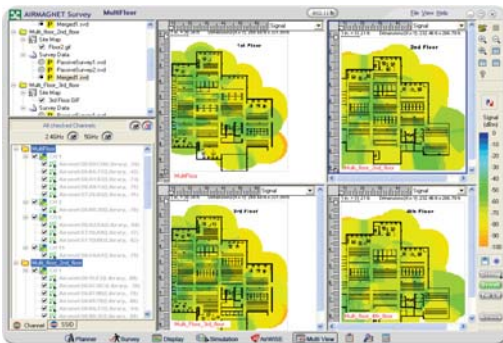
AIRMAGNET Survey MultiFloor

File View Help

Merged1.svd
Multi_floor_2nd_floor
Site Map
Floor2.gif
Survey Data
PassiveSurvey1.svd
PassiveSurvey2.svd
Merged1.svd
Multi_floor_3rd_floor
Site Map
3rd Floor.DIF
Survey Data

All checked Channels
2.4GHz 5GHz

MultiFloor
Multi_floor_3rd_floor

Channel SSID

Signal
1st Floor
MultiFloor

Signal
2nd Floor
Multi_floor_2nd_floor

Signal
3rd Floor
Multi_Floor_3rd_floor

Signal
4th Floor
Multi_floor_4th_floor

Signal (dBm)
-10
-20
-30
-40
-50
-60
-70
-80
-90
-100

Planner Survey Display Simulation AirWISE Multi View